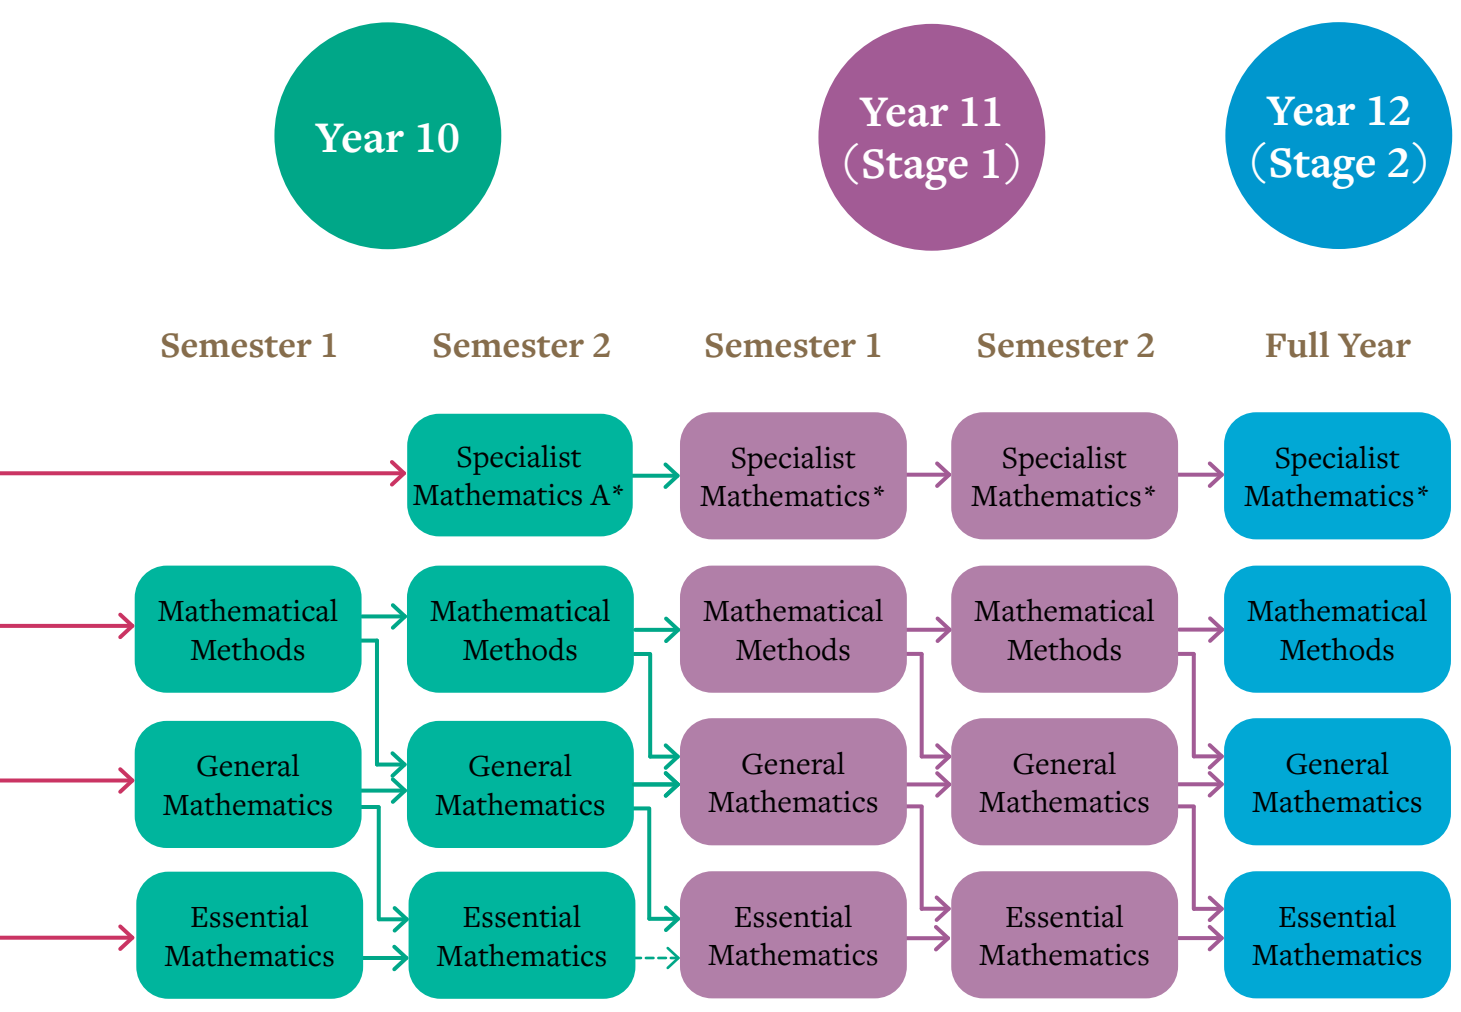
Year 10

Year 11 (Stage 1)

Year 12 (Stage 2)

Semester 1

Semester 2

Semester 1

Semester 2

Full Year

Specialist Mathematics A*

Specialist Mathematics*

Specialist Mathematics*

Specialist Mathematics*

Mathematical Methods

Mathematical Methods

Mathematical Methods

Mathematical Methods

Mathematical Methods

General Mathematics

General Mathematics

General Mathematics

General Mathematics

General Mathematics

Essential Mathematics

Essential Mathematics

Essential Mathematics

Essential Mathematics

Essential Mathematics